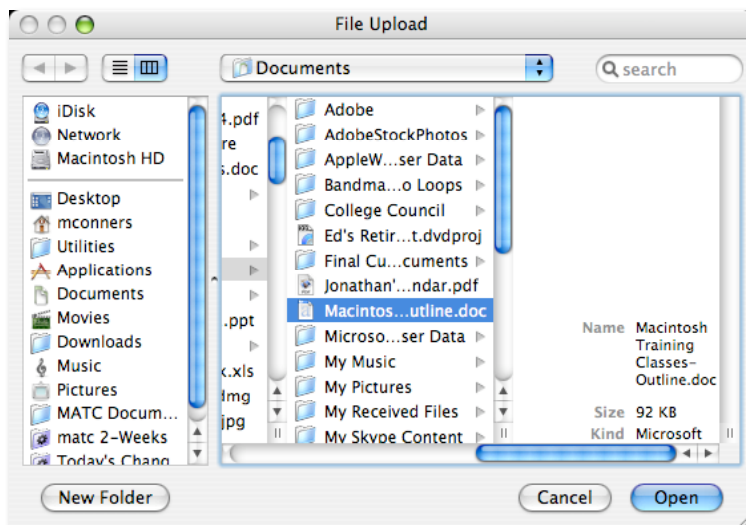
File Upload

Documents

search

iDisk
Network
Macintosh HD
Desktop
mconners
Utilities
Applications
Documents
Movies
Downloads
Music
Pictures
MATC Docum...
matc 2-Weeks
Today's Chang

4.pdf
re
s.doc
.ppt
x.xls
dmg
jpg

Adobe
AdobeStockPhotos
AppleW...ser Data
Bandma...o Loops
College Council
Ed's Retir...t.dvdproj
Final Cu...cuments
Jonathan'...ndar.pdf
Macintos...utline.doc
Microso...ser Data
My Music
My Pictures
My Received Files
My Skype Content

Name Macintosh Training Classes-Outline.doc
Size 92 KB
Kind Microsoft

New Folder
Cancel
Open